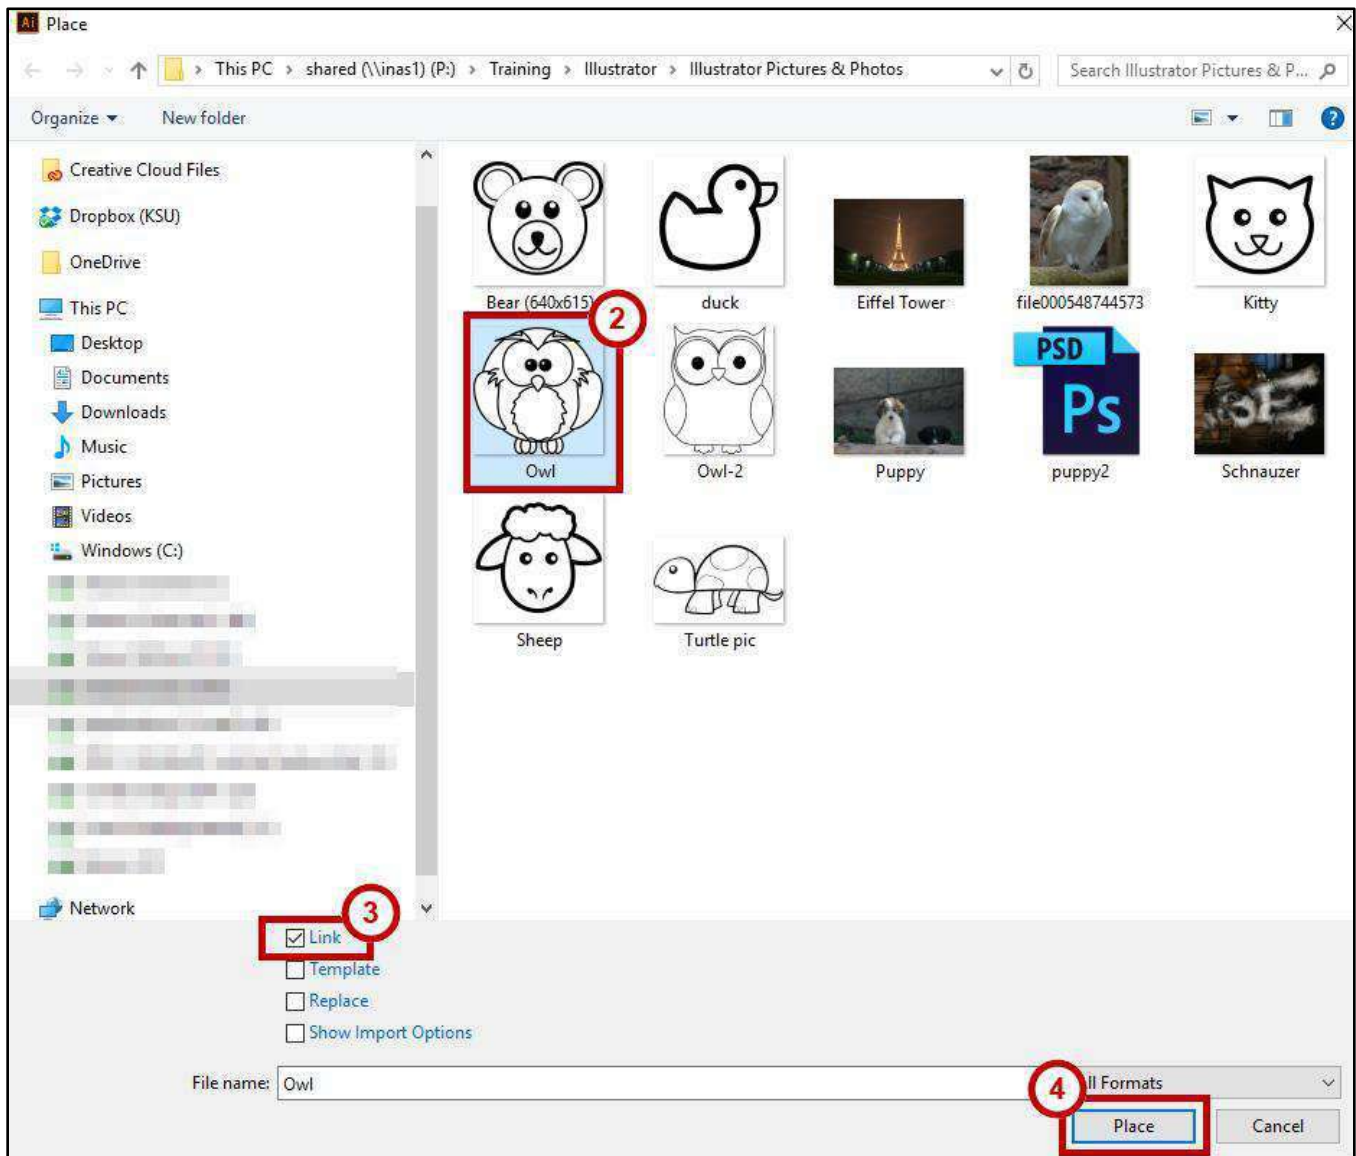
Ai Place

This PC › shared (\\inas1) (P:) › Training › Illustrator › Illustrator Pictures & Photos

Search Illustrator Pictures & P...

Organize ▾ New folder

Creative Cloud Files
Dropbox (KSU)
OneDrive
This PC
Desktop
Documents
Downloads
Music
Pictures
Videos
Windows (C:)
Network

Bear (640x615)
duck
Eiffel Tower
file000548744573
Kitty
2
Owl
Owl-2
Puppy
PSD Ps
puppy2
Schnauzer
Sheep
Turtle pic

3
Link
Template
Replace
Show Import Options

File name: Owl
4
ll Formats
Place
Cancel